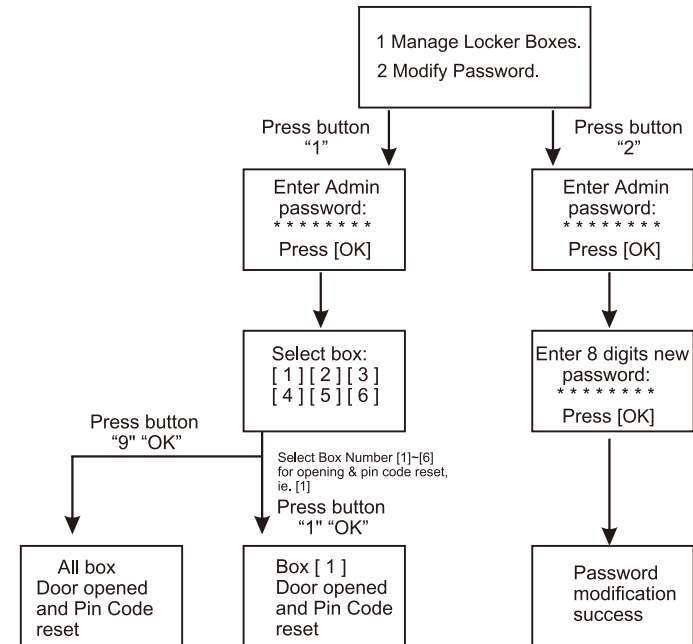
1 Manage Locker Boxes.
2 Modify Password.

Press button "1"

Press button "2"

Enter Admin password:
* * * * * * * *
Press [OK]

Enter Admin password:
* * * * * * * *
Press [OK]

Select box:
[ 1 ] [ 2 ] [ 3 ]
[ 4 ] [ 5 ] [ 6 ]

Enter 8 digits new password:
* * * * * * * *
Press [OK]

Press button "9" "OK"

Select Box Number [1]~[6] for opening & pin code reset, ie. [1]

Press button "1" "OK"

All box Door opened and Pin Code reset

Box [ 1 ] Door opened and Pin Code reset

Password modification success